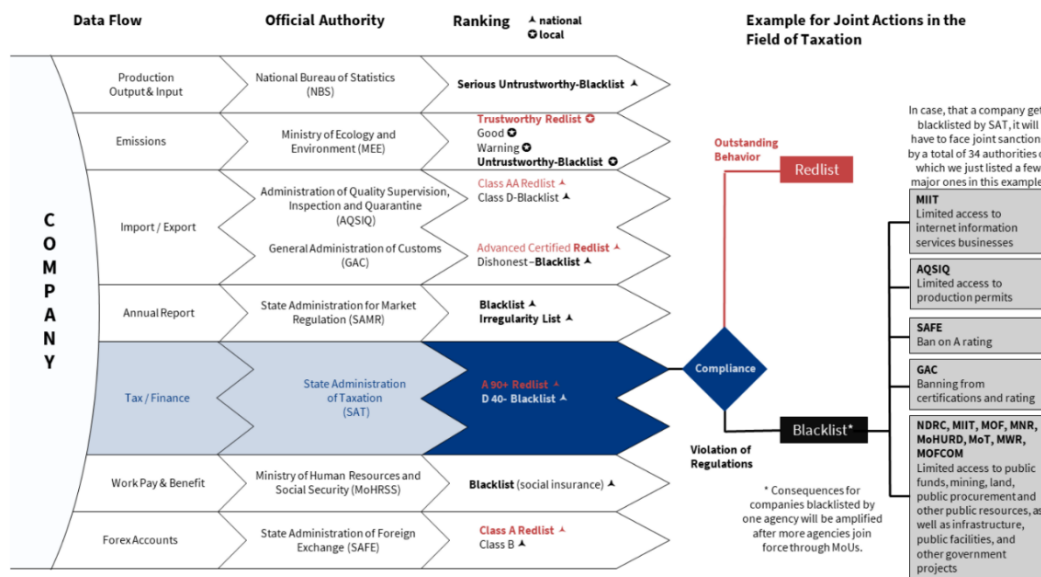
Data Flow

Official Authority

Ranking ▲ national ✪ local

Example for Joint Actions in the Field of Taxation

COMPANY

Production Output & Input

National Bureau of Statistics (NBS)

Serious Untrustworthy-Blacklist ▲

Emissions

Ministry of Ecology and Environment (MEE)

Trustworthy Redlist ✪
Good ✪
Warning ✪
Untrustworthy-Blacklist ✪

Import / Export

Administration of Quality Supervision, Inspection and Quarantine (AQSIQ)

Class AA Redlist ▲
Class D-Blacklist ▲

General Administration of Customs (GAC)

Advanced Certified Redlist ▲
Dishonest–Blacklist ▲

Annual Report

State Administration for Market Regulation (SAMR)

Blacklist ▲
Irregularity List ▲

Tax / Finance

State Administration of Taxation (SAT)

A 90+ Redlist ▲
D 40- Blacklist ▲

Work Pay & Benefit

Ministry of Human Resources and Social Security (MoHRSS)

Blacklist (social insurance) ▲

Forex Accounts

State Administration of Foreign Exchange (SAFE)

Class A Redlist ▲
Class B ▲

Outstanding Behavior

Redlist

Compliance

Violation of Regulations

Blacklist*

* Consequences for companies blacklisted by one agency will be amplified after more agencies join force through MoUs.

In case, that a company get blacklisted by SAT, it will have to face joint sanction by a total of 34 authorities o which we just listed a few major ones in this example

MIIT
Limited access to internet information services businesses

AQSIQ
Limited access to production permits

SAFE
Ban on A rating

GAC
Banning from certifications and rating

NDRC, MIIT, MOF, MNR, MoHURD, MoT, MWR, MOFCOM
Limited access to public funds, mining, land, public procurement and other public resources, as well as infrastructure, public facilities, and other government projects